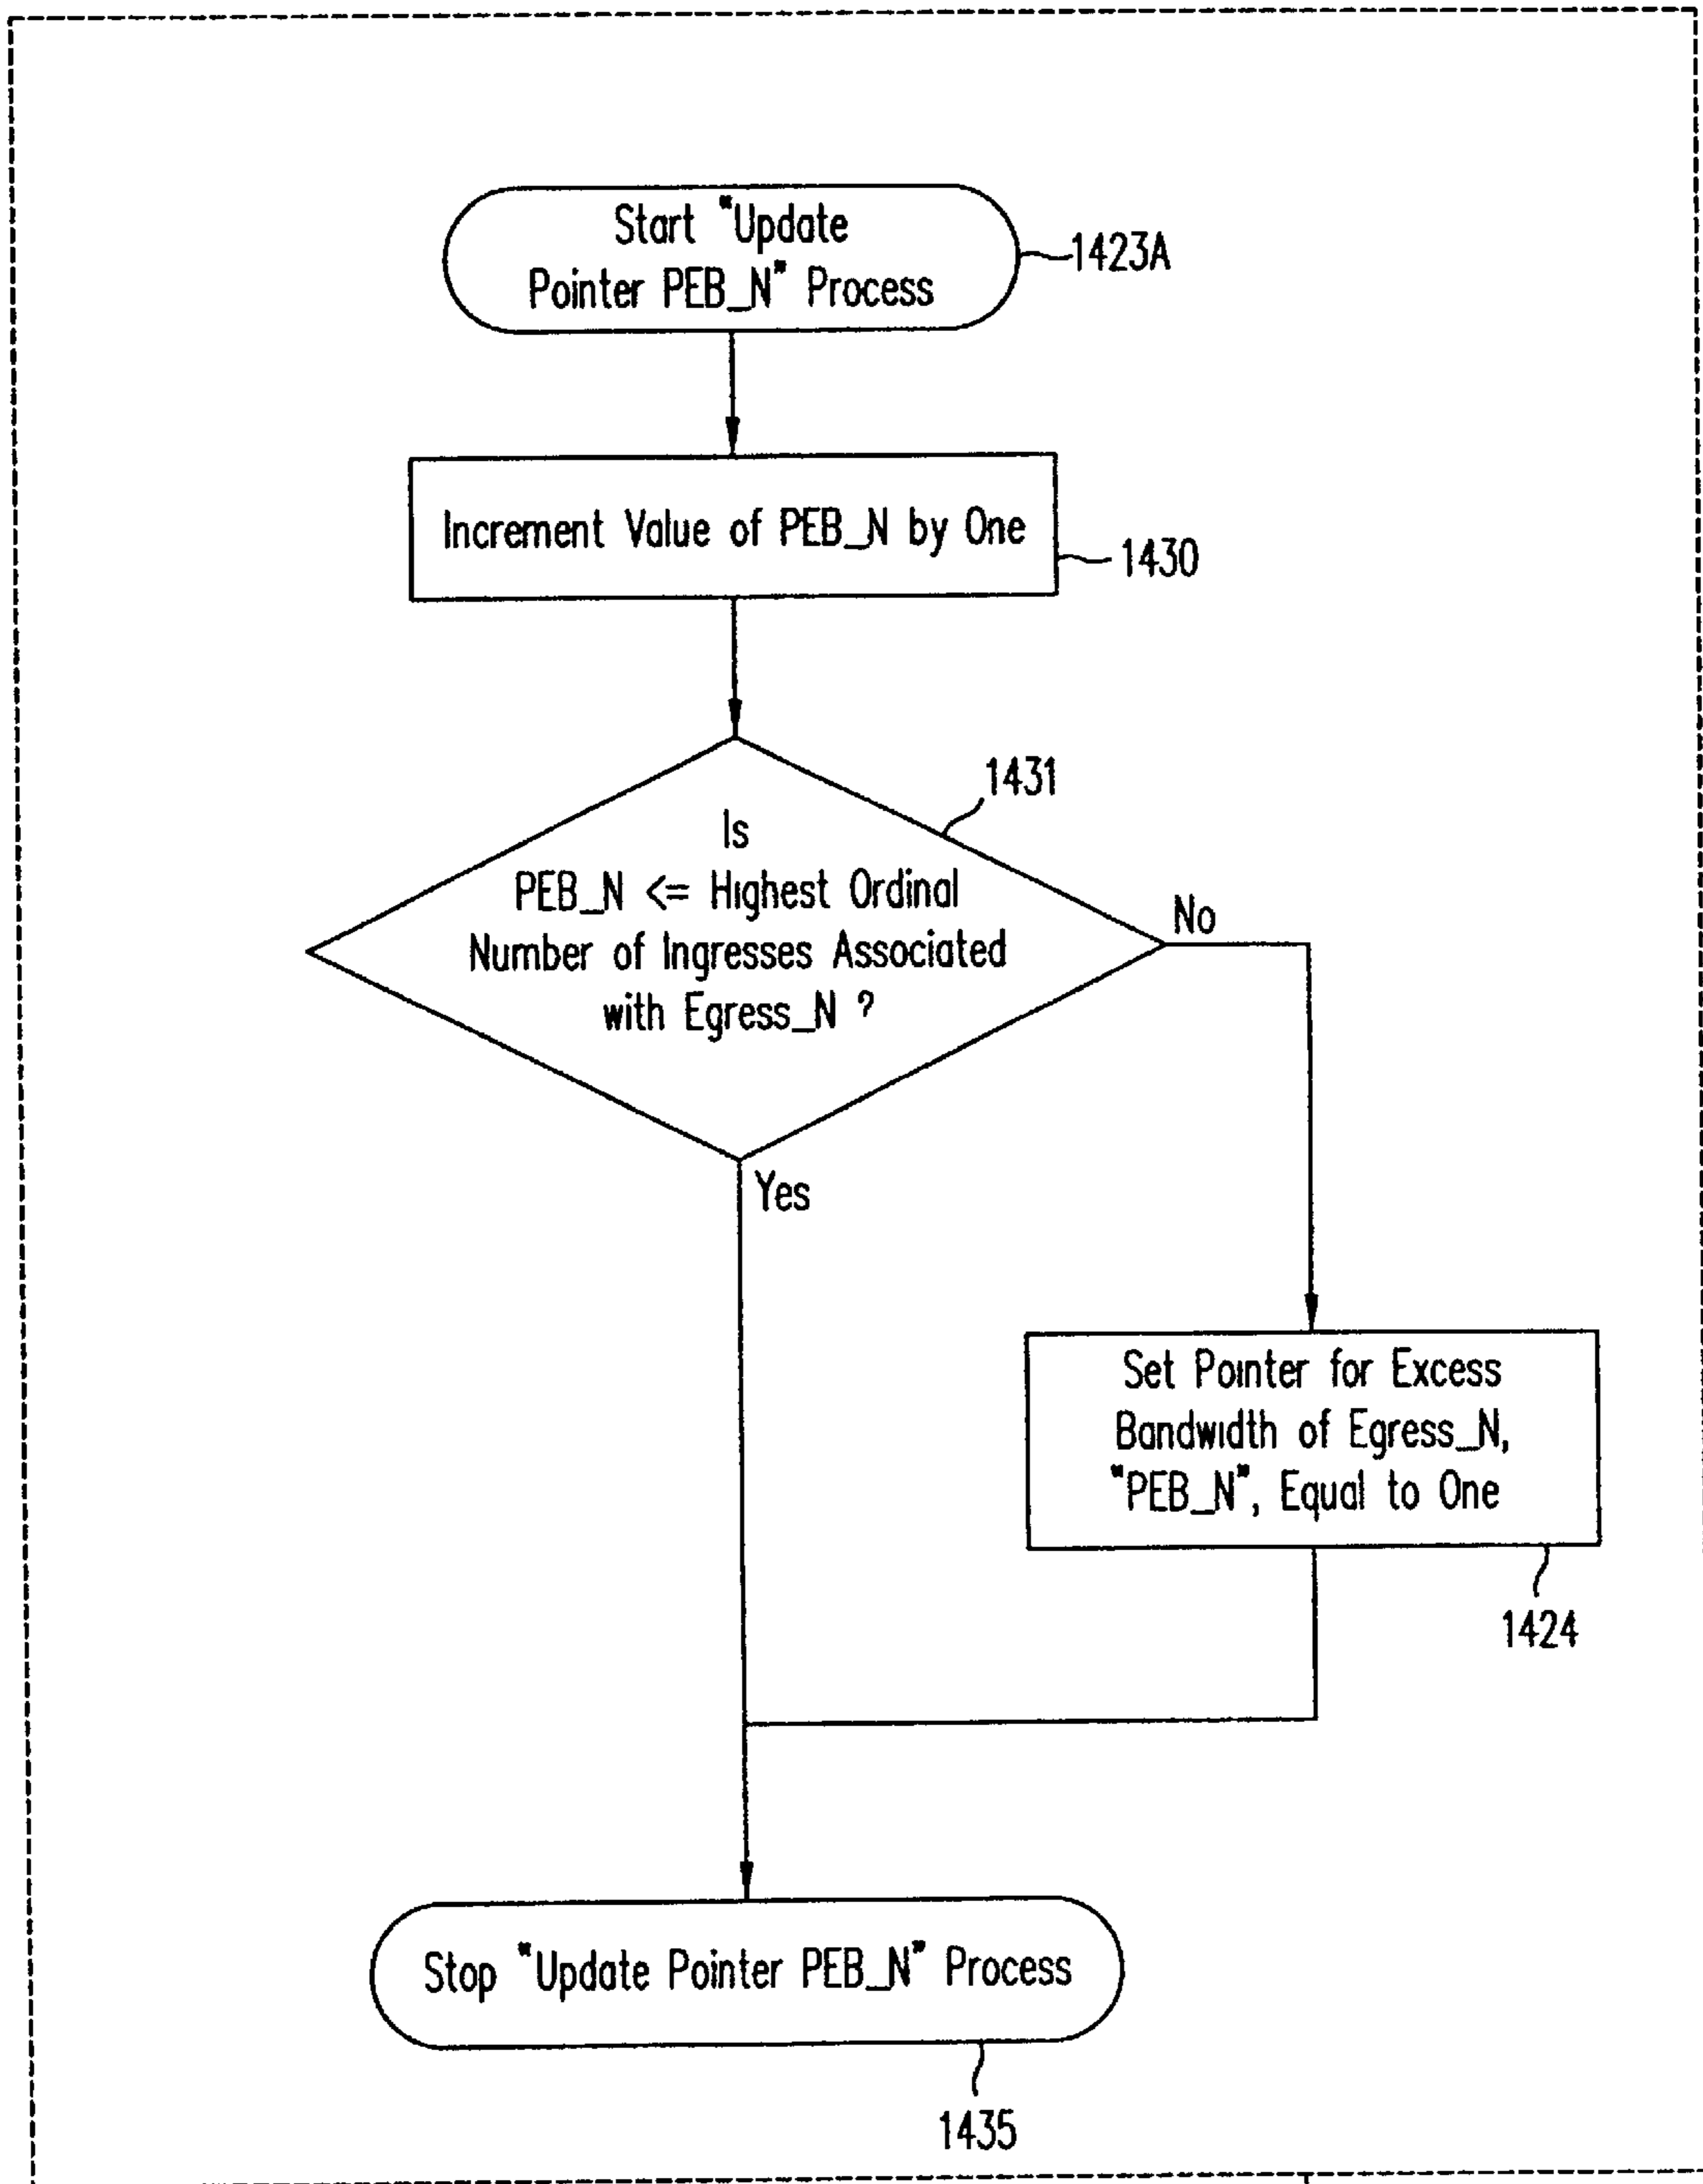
Start "Update Pointer PEB_N" Process

1423A

Increment Value of PEB_N by One

1430

Is PEB_N <= Highest Ordinal Number of Ingresses Associated with Egress_N ?

1431

No

Yes

Set Pointer for Excess Bandwidth of Egress_N, "PEB_N", Equal to One

1424

Stop "Update Pointer PEB_N" Process

1435